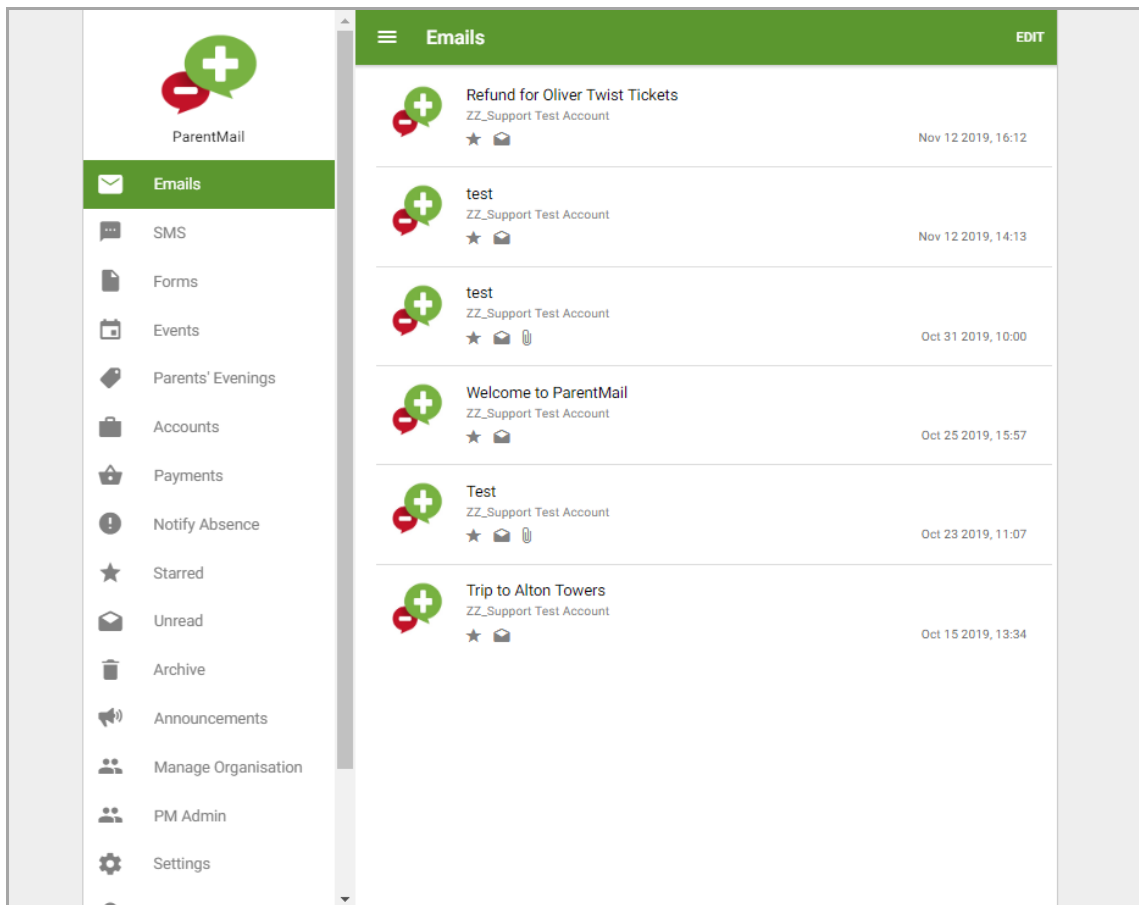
ParentMail

Emails

SMS

Forms

Events

Parents' Evenings

Accounts

Payments

Notify Absence

Starred

Unread

Archive

Announcements

Manage Organisation

PM Admin

Settings

Emails

EDIT

Refund for Oliver Twist Tickets
ZZ_Support Test Account
Nov 12 2019, 16:12

test
ZZ_Support Test Account
Nov 12 2019, 14:13

test
ZZ_Support Test Account
Oct 31 2019, 10:00

Welcome to ParentMail
ZZ_Support Test Account
Oct 25 2019, 15:57

Test
ZZ_Support Test Account
Oct 23 2019, 11:07

Trip to Alton Towers
ZZ_Support Test Account
Oct 15 2019, 13:34